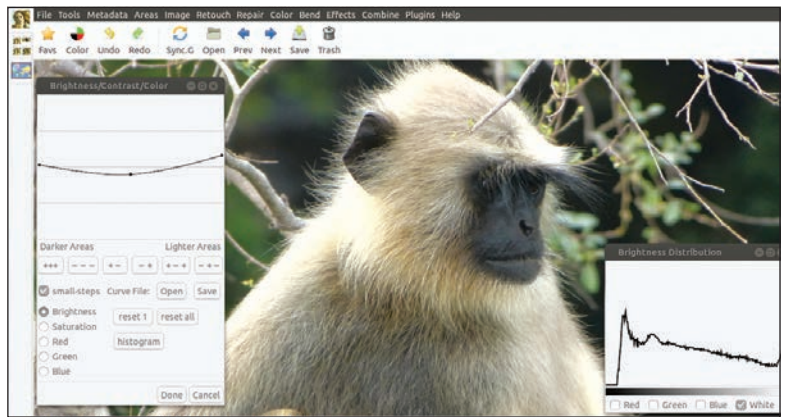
File Tools Metadata Areas Image Retouch Repair Color Bend Effects Combine Plugins Help

Favs Color Undo Redo Sync.G Open Prev Next Save Trash

Brightness/Contrast/Color

Darker Areas Lighter Areas

+++ - - - + - - + + - + - + -

small-steps Curve File: Open Save

Brightness reset 1 reset all
Saturation
Red histogram
Green
Blue

Done Cancel

Brightness Distribution

Red Green Blue White